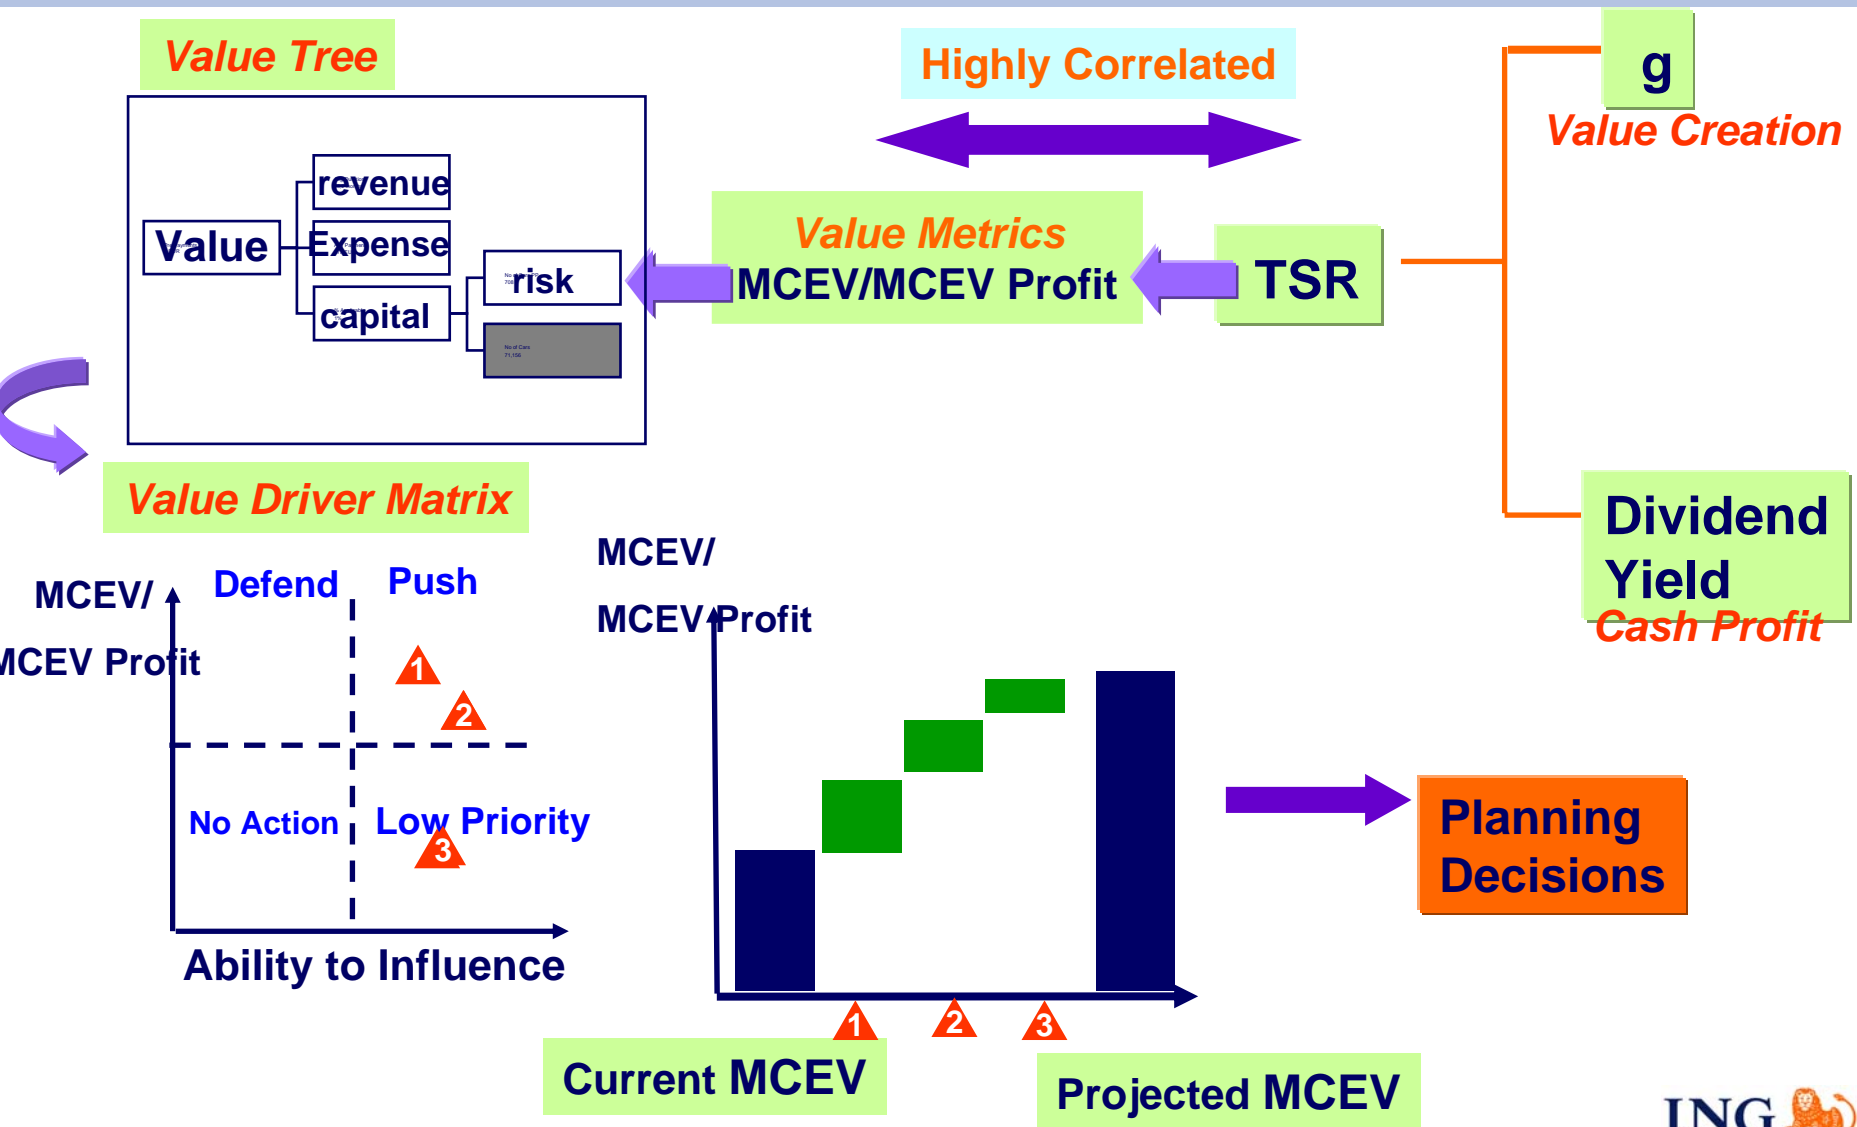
Value Tree

Highly Correlated

g

Value Creation

Value

revenue

Expense

capital

risk

Value Metrics
MCEV/MCEV Profit

TSR

Value Driver Matrix

Dividend Yield

Cash Profit

MCEV/
MCEV Profit

Defend

Push

1

2

No Action

Low Priority

3

Ability to Influence

MCEV/
MCEV Profit

Planning Decisions

1

2

3

Current MCEV

Projected MCEV

ING